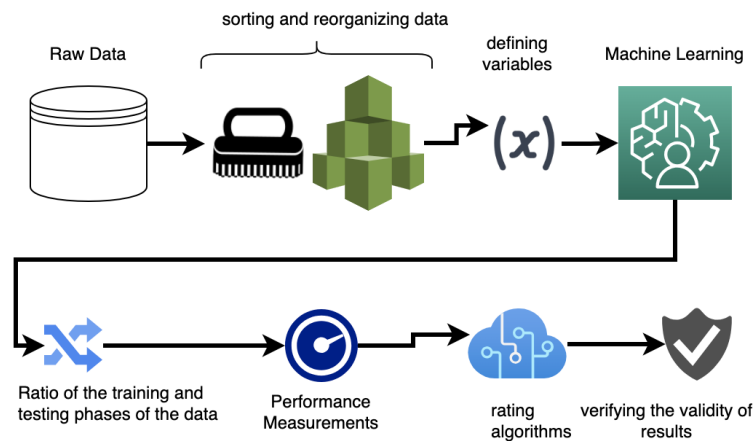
sorting and reorganizing data

Raw Data

defining variables

Machine Learning

$(x)$

Ratio of the training and testing phases of the data

Performance Measurements

rating algorithms

verifying the validity of results